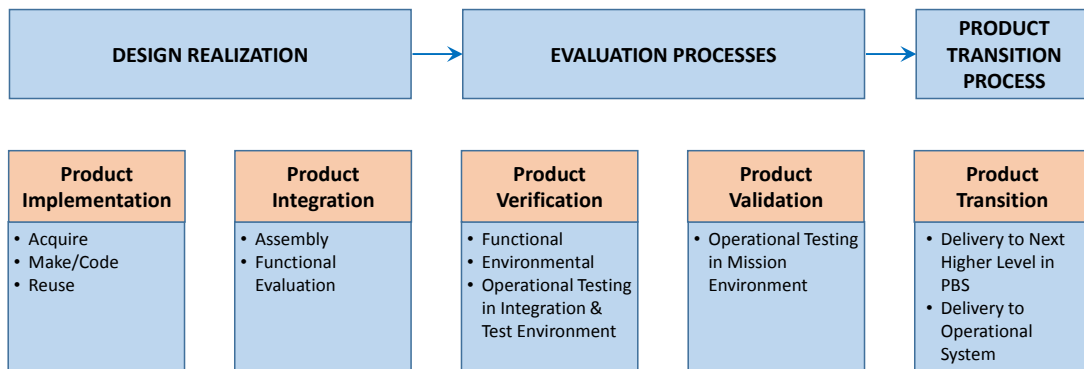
DESIGN REALIZATION

EVALUATION PROCESSES

PRODUCT TRANSITION PROCESS

Product Implementation
• Acquire
• Make/Code
• Reuse

Product Integration
• Assembly
• Functional Evaluation

Product Verification
• Functional
• Environmental
• Operational Testing in Integration & Test Environment

Product Validation
• Operational Testing in Mission Environment

Product Transition
• Delivery to Next Higher Level in PBS
• Delivery to Operational System